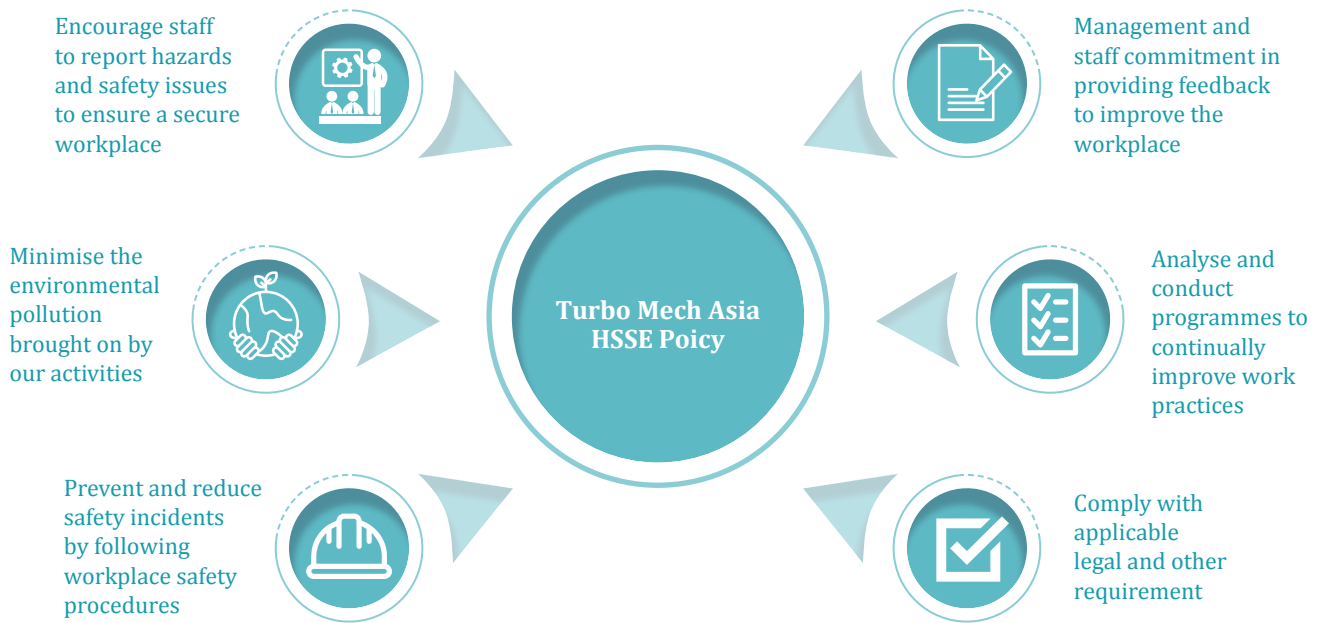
Encourage staff to report hazards and safety issues to ensure a secure workplace

Management and staff commitment in providing feedback to improve the workplace

Minimise the environmental pollution brought on by our activities

Turbo Mech Asia HSSE Poicy

Analyse and conduct programmes to continually improve work practices

Prevent and reduce safety incidents by following workplace safety procedures

Comply with applicable legal and other requirement